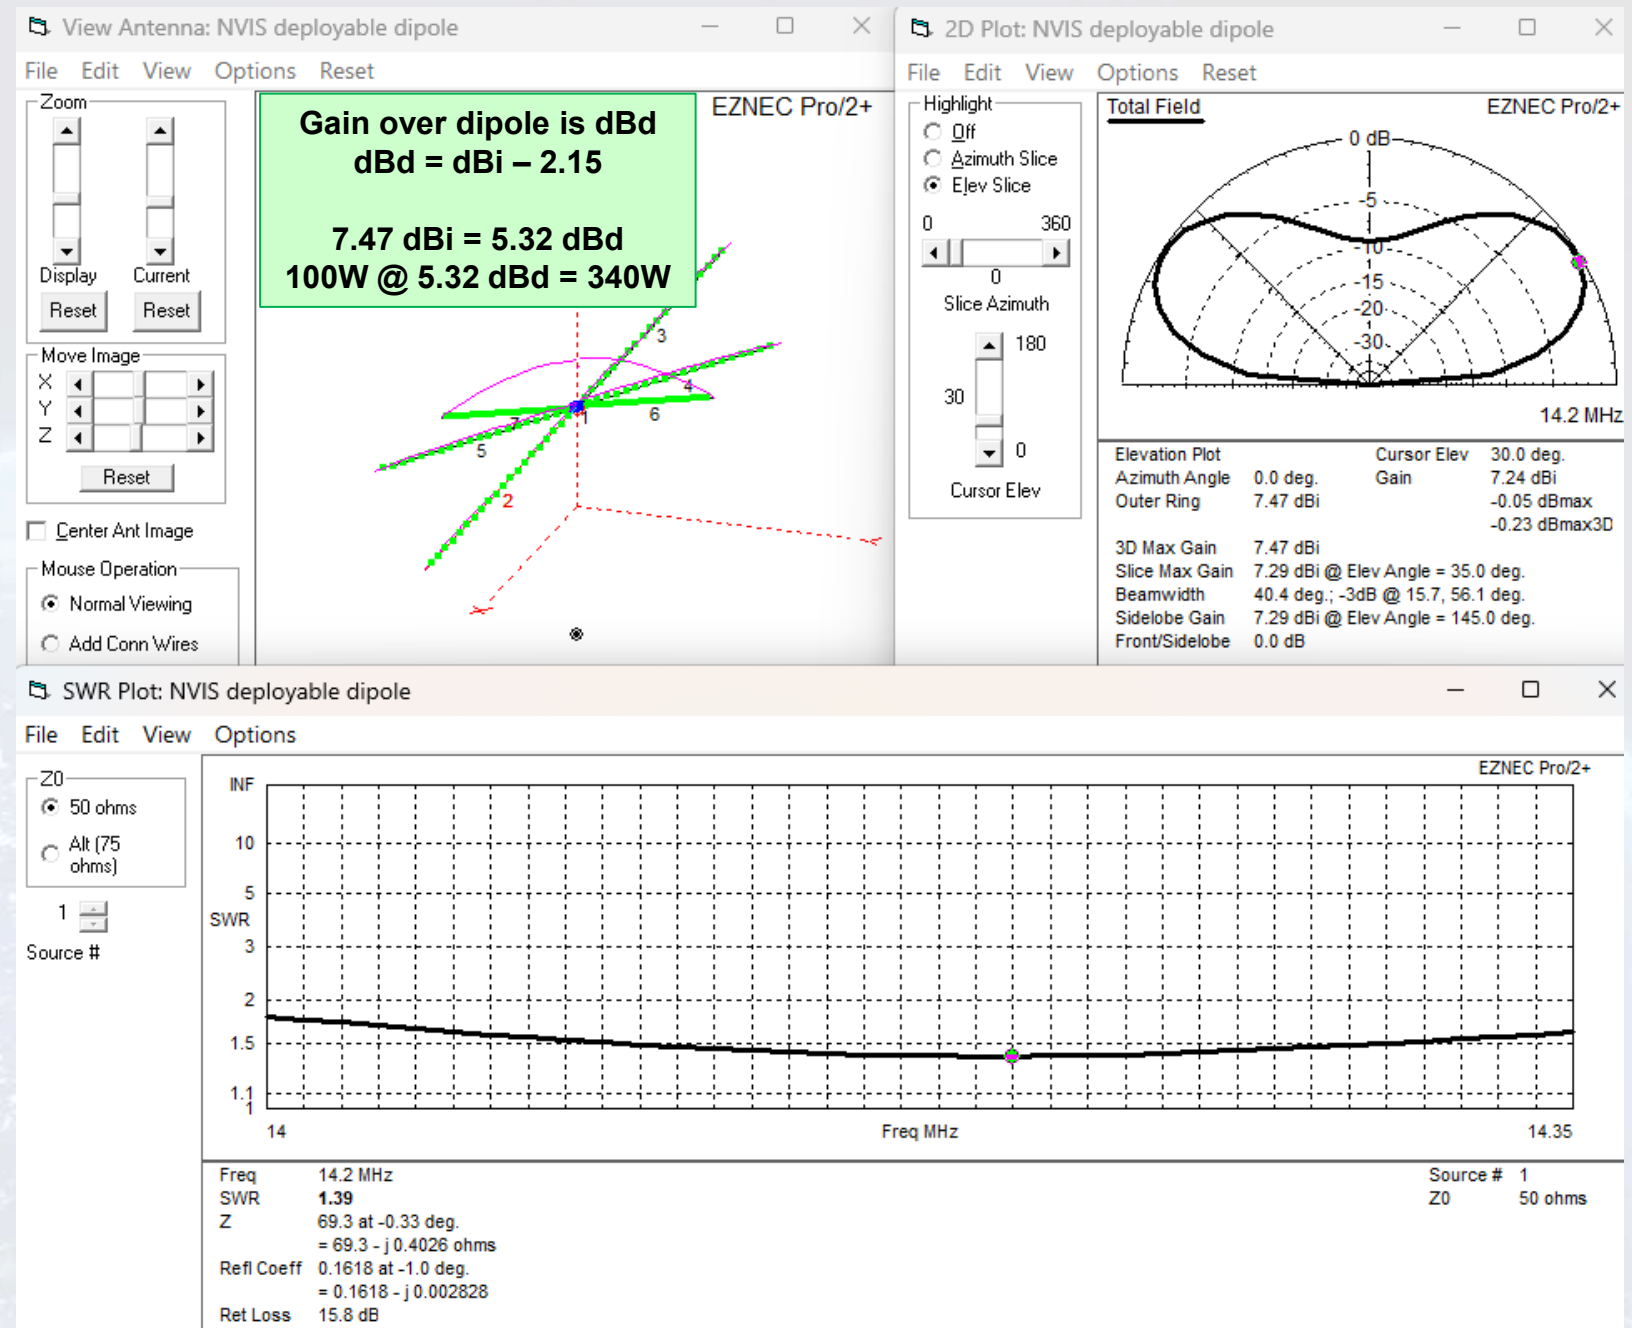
View Antenna: NVIS deployable dipole

File Edit View Options Reset

Zoom

Display Current

Reset Reset

Move Image

X
Y
Z

Reset

Center Ant Image

Mouse Operation

Normal Viewing

Add Conn Wires

Gain over dipole is dBd
dBd = dBi – 2.15

7.47 dBi = 5.32 dBd
100W @ 5.32 dBd = 340W

EZNEC Pro/2+

3
4
6
7
1
5
2

2D Plot: NVIS deployable dipole

File Edit View Options Reset

Highlight
Off
Azimuth Slice
Elev Slice

0 360

0

Slice Azimuth

180

30

0

Cursor Elev

Total Field

EZNEC Pro/2+

0 dB
-5
-10
-15
-20
-30

14.2 MHz

| | | | |
|---|---|---|---|
| Elevation Plot | | Cursor Elev | 30.0 deg. |
| Azimuth Angle | 0.0 deg. | Gain | 7.24 dBi |
| Outer Ring | 7.47 dBi | | -0.05 dBmax |
| | | | -0.23 dBmax3D |
| 3D Max Gain | 7.47 dBi | | |
| Slice Max Gain | 7.29 dBi @ Elev Angle = 35.0 deg. | | |
| Beamwidth | 40.4 deg.; -3dB @ 15.7, 56.1 deg. | | |
| Sidelobe Gain | 7.29 dBi @ Elev Angle = 145.0 deg. | | |
| Front/Sidelobe | 0.0 dB | | |

SWR Plot: NVIS deployable dipole

File Edit View Options

Z0
50 ohms
Alt (75 ohms)

1

Source #

EZNEC Pro/2+

INF
10
5
SWR
3
2
1.5
1.1
1

14
Freq MHz
14.35

| | | | |
|---|---|---|---|
| Freq | 14.2 MHz | Source # | 1 |
| SWR | 1.39 | Z0 | 50 ohms |
| Z | 69.3 at -0.33 deg. | | |
| | = 69.3 - j 0.4026 ohms | | |
| Refl Coeff | 0.1618 at -1.0 deg. | | |
| | = 0.1618 - j 0.002828 | | |
| Ret Loss | 15.8 dB | | |